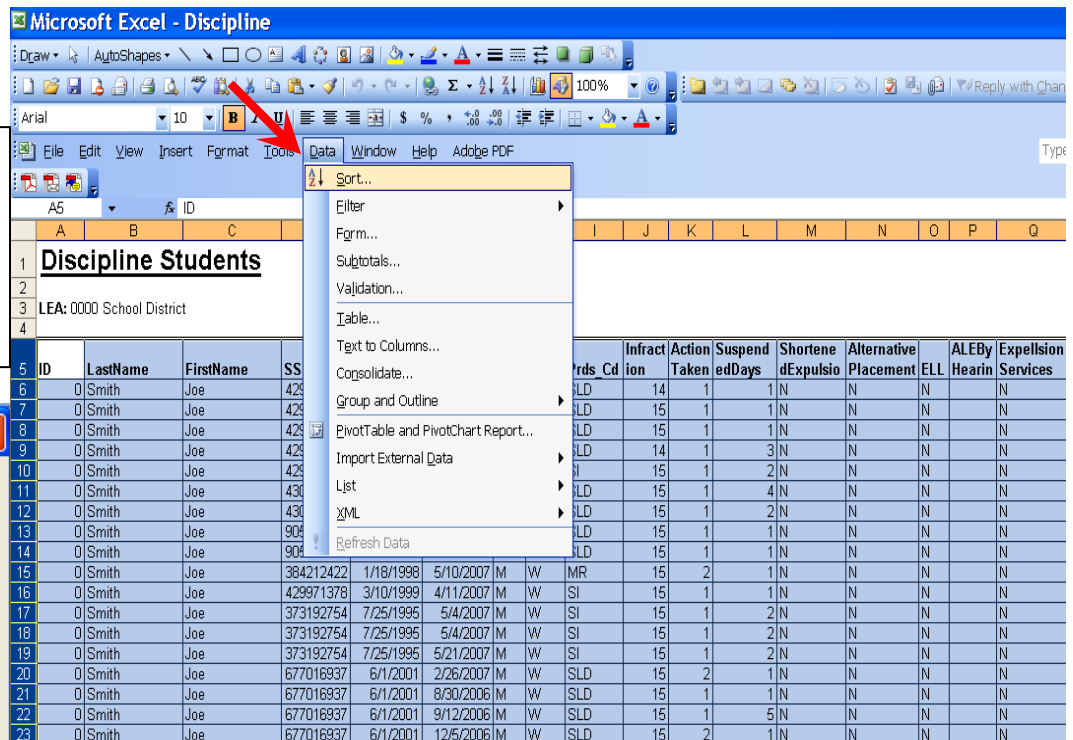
Microsoft Excel - Discipline

Draw ▾ AutoShapes ▾

100%

Reply with Chan

Arial 10 B I U $ % , .00

File Edit View Insert Format Tools Data Window Help Adobe PDF

Type

A5 fx ID

Sort...
Filter
Form...
Subtotals...
Validation...
Table...
Text to Columns...
Consolidate...
Group and Outline
PivotTable and PivotChart Report...
Import External Data
List
XML
Refresh Data

| | A | B | C | | | | | I | J | K | L | M | N | O | P | Q |
|---|---|---|---|---|---|---|---|---|---|---|---|---|---|---|---|---|
| 1 | Discipline Students | | | | | | | | | | | | | | | |
| 2 | | | | | | | | | | | | | | | | |
| 3 | LEA: 0000 School District | | | | | | | | | | | | | | | |
| 4 | | | | | | | | | | | | | | | | |
| 5 | ID | LastName | FirstName | SS | | | | Prds_Cd | Infraction | Action Taken | SuspendedDays | ShortenedExpulsio | Alternative Placement | ELL | ALEBy Hearin | Expellsion Services |
| 6 | 0 | Smith | Joe | 429 | | | | SLD | 14 | 1 | 1 | N | N | N | | N |
| 7 | 0 | Smith | Joe | 429 | | | | SLD | 15 | 1 | 1 | N | N | N | | N |
| 8 | 0 | Smith | Joe | 429 | | | | SLD | 15 | 1 | 1 | N | N | N | | N |
| 9 | 0 | Smith | Joe | 429 | | | | SLD | 14 | 1 | 3 | N | N | N | | N |
| 10 | 0 | Smith | Joe | 429 | | | | SI | 15 | 1 | 2 | N | N | N | | N |
| 11 | 0 | Smith | Joe | 430 | | | | SLD | 15 | 1 | 4 | N | N | N | | N |
| 12 | 0 | Smith | Joe | 430 | | | | SLD | 15 | 1 | 2 | N | N | N | | N |
| 13 | 0 | Smith | Joe | 905 | | | | SLD | 15 | 1 | 1 | N | N | N | | N |
| 14 | 0 | Smith | Joe | 905 | | | | SLD | 15 | 1 | 1 | N | N | N | | N |
| 15 | 0 | Smith | Joe | 384212422 | 1/18/1998 | 5/10/2007 | M | W | MR | 15 | 2 | 1 | N | N | N | N |
| 16 | 0 | Smith | Joe | 429971378 | 3/10/1999 | 4/11/2007 | M | W | SI | 15 | 1 | 1 | N | N | N | N |
| 17 | 0 | Smith | Joe | 373192754 | 7/25/1995 | 5/4/2007 | M | W | SI | 15 | 1 | 2 | N | N | N | N |
| 18 | 0 | Smith | Joe | 373192754 | 7/25/1995 | 5/4/2007 | M | W | SI | 15 | 1 | 2 | N | N | N | N |
| 19 | 0 | Smith | Joe | 373192754 | 7/25/1995 | 5/21/2007 | M | W | SI | 15 | 1 | 2 | N | N | N | N |
| 20 | 0 | Smith | Joe | 677016937 | 6/1/2001 | 2/26/2007 | M | W | SLD | 15 | 2 | 1 | N | N | N | N |
| 21 | 0 | Smith | Joe | 677016937 | 6/1/2001 | 8/30/2006 | M | W | SLD | 15 | 1 | 1 | N | N | N | N |
| 22 | 0 | Smith | Joe | 677016937 | 6/1/2001 | 9/12/2006 | M | W | SLD | 15 | 1 | 5 | N | N | N | N |
| 23 | 0 | Smith | Joe | 677016937 | 6/1/2001 | 12/5/2006 | M | W | SLD | 15 | 2 | 1 | N | N | N | N |